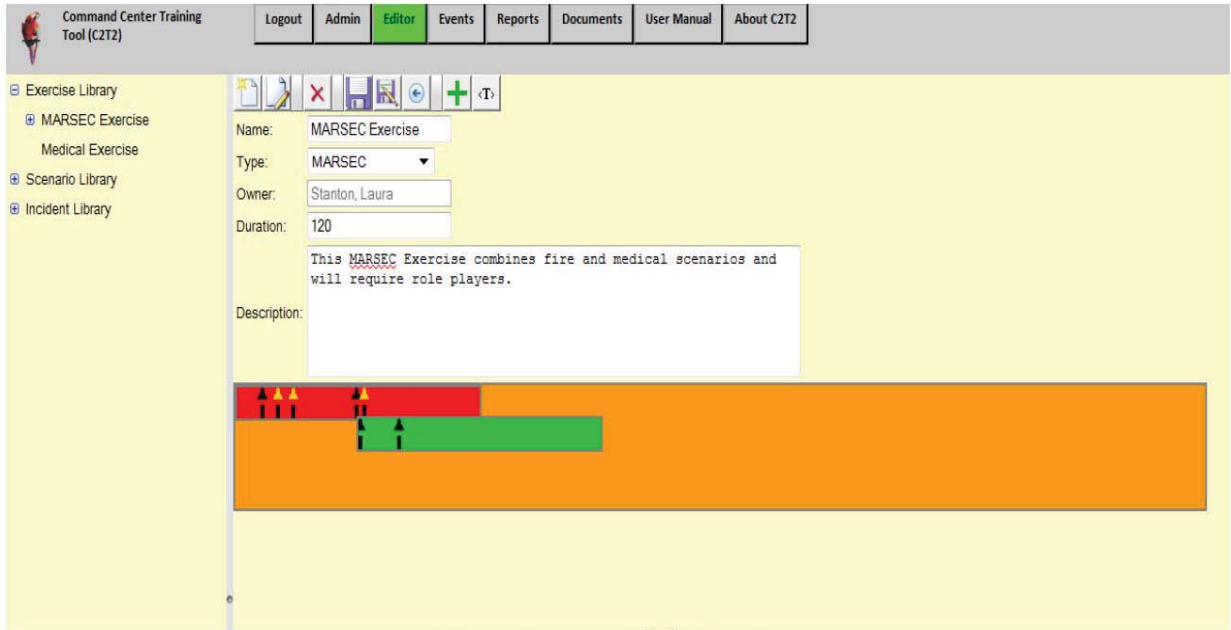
Command Center Training Tool (C2T2)

Logout | Admin | Editor | Events | Reports | Documents | User Manual | About C2T2

⊟ Exercise Library
⊞ MARSEC Exercise
Medical Exercise
⊞ Scenario Library
⊞ Incident Library

‹T›

Name: MARSEC Exercise
Type: MARSEC
Owner: Stanton, Laura
Duration: 120
Description: This MARSEC Exercise combines fire and medical scenarios and will require role players.